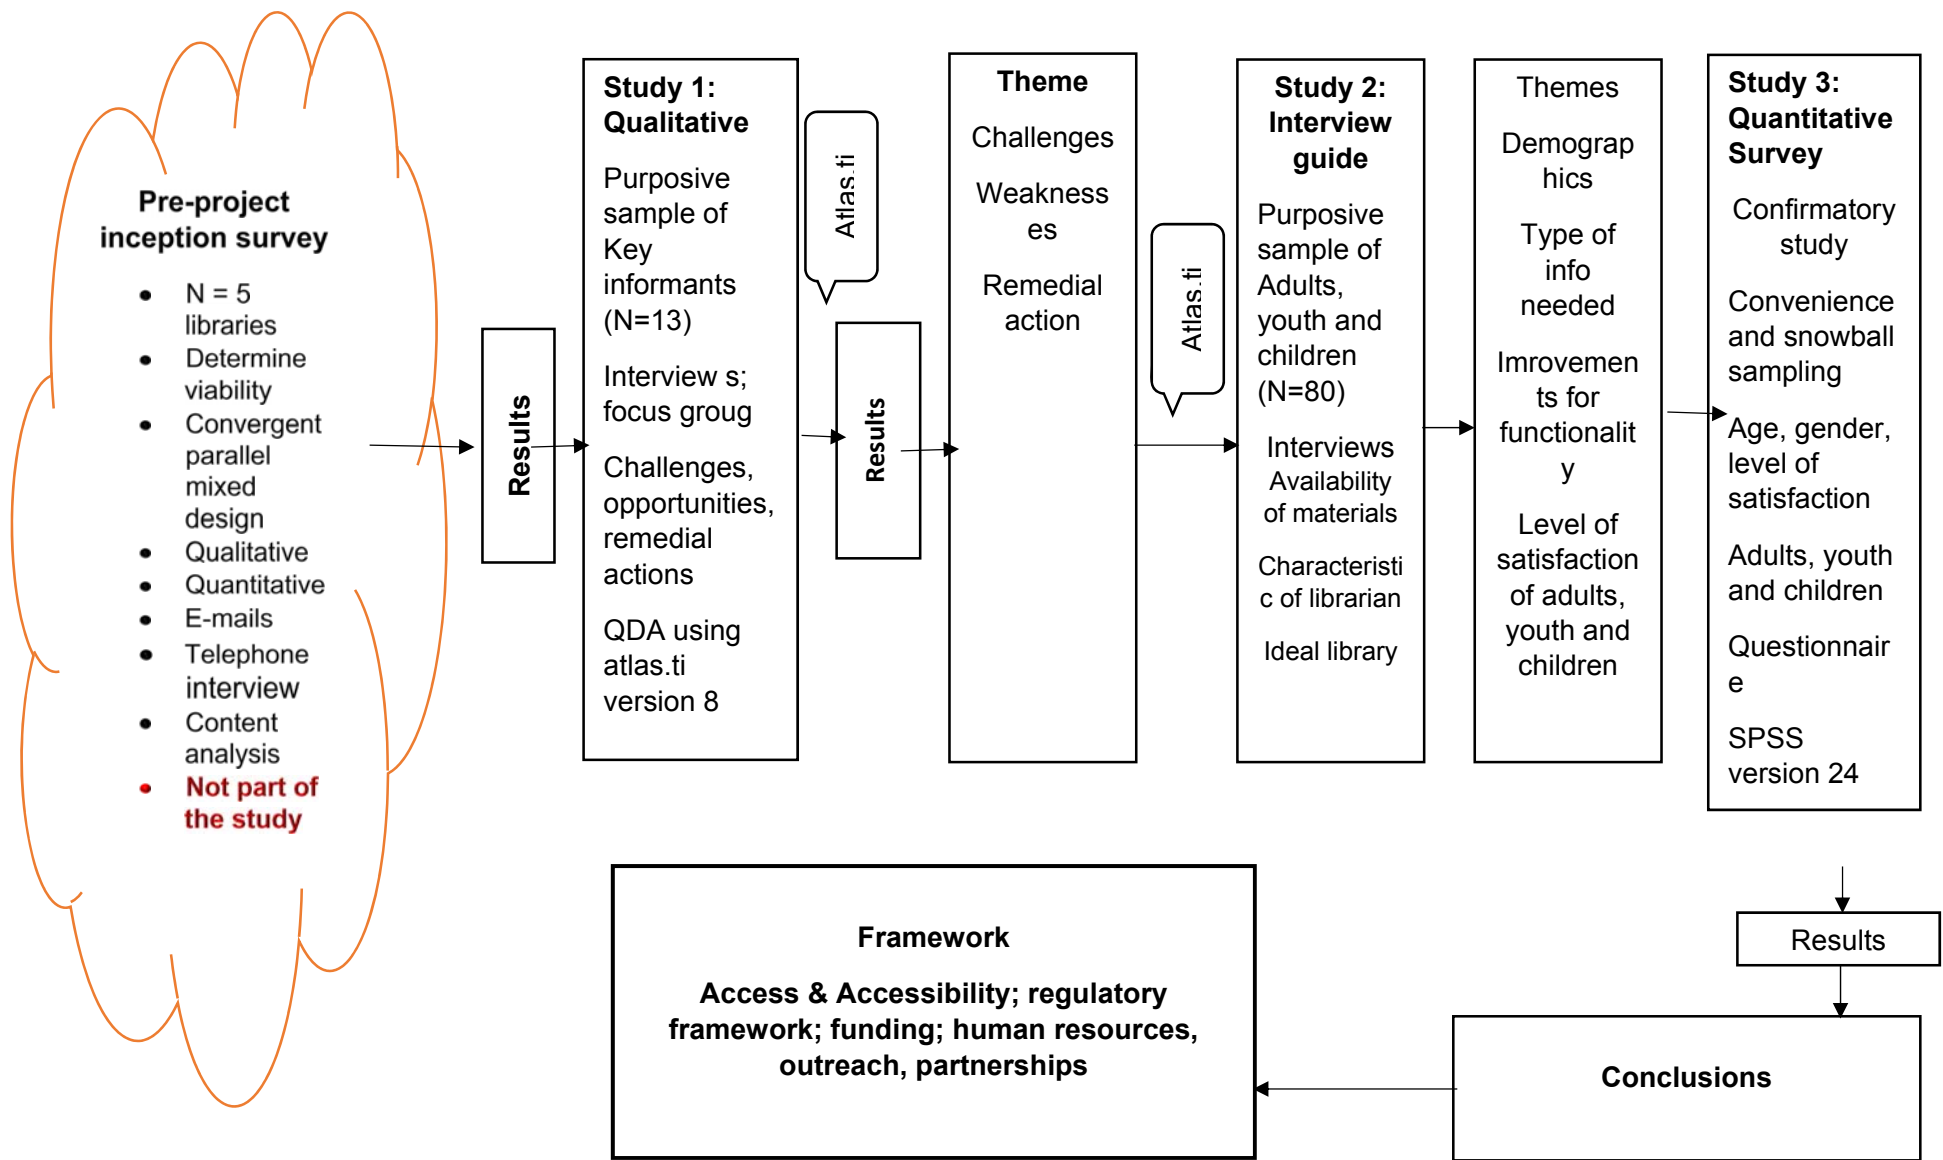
Pre-project inception survey

- N = 5 libraries
- Determine viability
- Convergent parallel mixed design
- Qualitative
- Quantitative
- E-mails
- Telephone interview
- Content analysis
- Not part of the study

Results

Study 1: Qualitative

Purposive sample of Key informants (N=13)

Interview s; focus groug

Challenges, opportunities, remedial actions

QDA using atlas.ti version 8

Atlas.ti

Results

Theme

Challenges

Weaknesses

Remedial action

Atlas.ti

Study 2: Interview guide

Purposive sample of Adults, youth and children (N=80)

Interviews Availability of materials

Characteristic of librarian

Ideal library

Themes

Demographics

Type of info needed

Imrovements for functionality

Level of satisfaction of adults, youth and children

Study 3: Quantitative Survey

Confirmatory study

Convenience and snowball sampling

Age, gender, level of satisfaction

Adults, youth and children

Questionnaire

SPSS version 24

Results

Framework

Access & Accessibility; regulatory framework; funding; human resources, outreach, partnerships

Conclusions